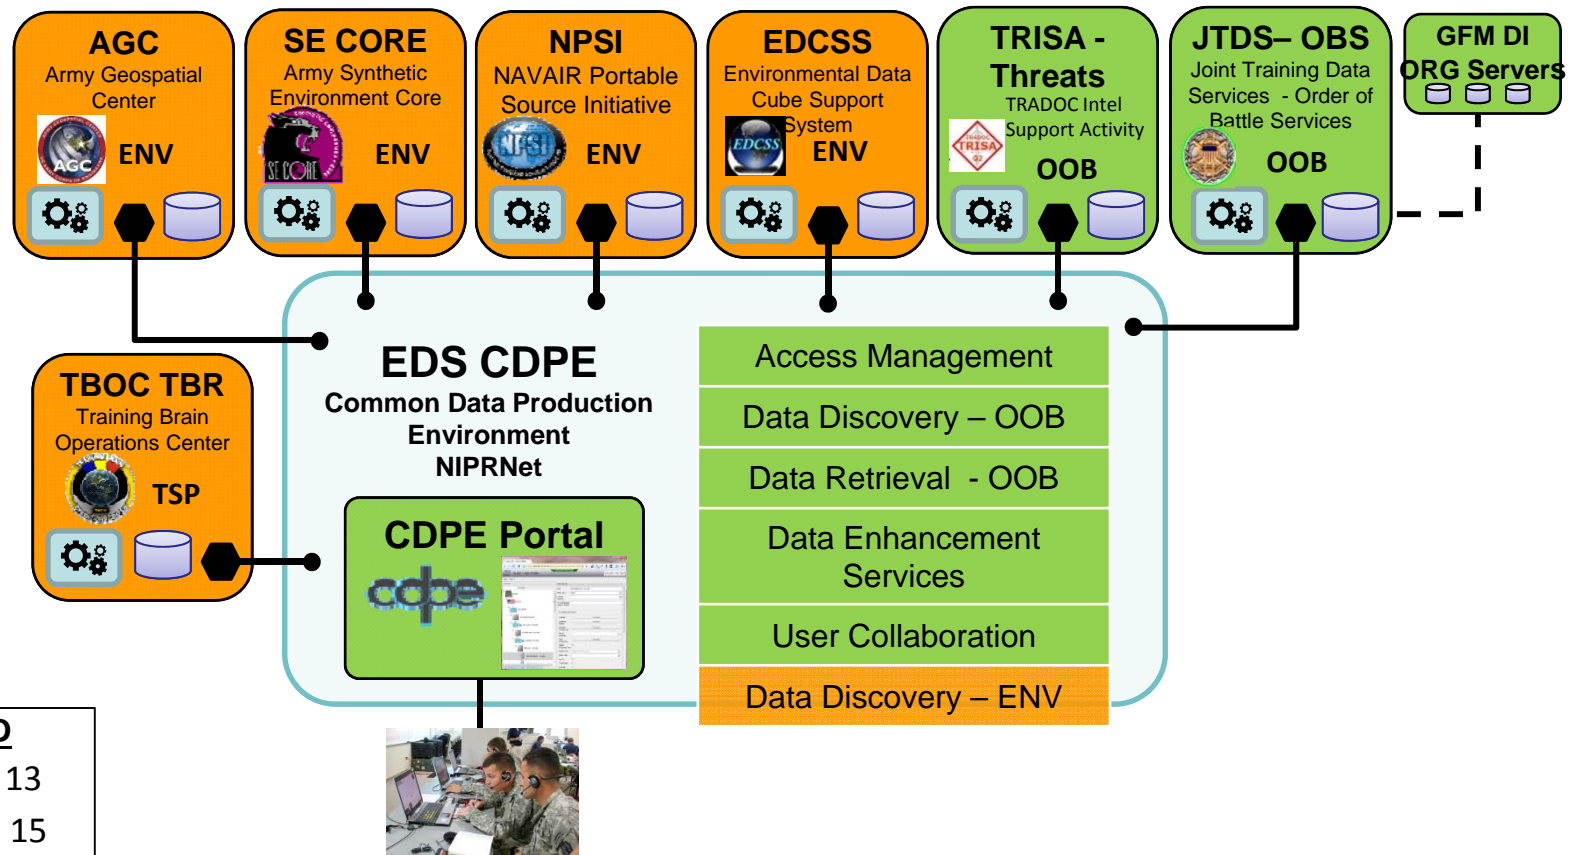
AGC
Army Geospatial Center
AGC
ENV

SE CORE
Army Synthetic Environment Core
SE CORE
ENV

NPSI
NAVAIR Portable Source Initiative
NPSI
ENV

EDCSS
Environmental Data Cube Support System
EDCSS
ENV

TRISA - Threats
TRADOC Intel Support Activity
TRISA
OOB

JTDS– OBS
Joint Training Data Services - Order of Battle Services
OOB

GFM DI
ORG Servers

TBOC TBR
Training Brain Operations Center
TSP

EDS CDPE
Common Data Production Environment
NIPRNet

CDPE Portal
cdpe

Access Management
Data Discovery – OOB
Data Retrieval - OOB
Data Enhancement Services
User Collaboration
Data Discovery – ENV

D
13
15